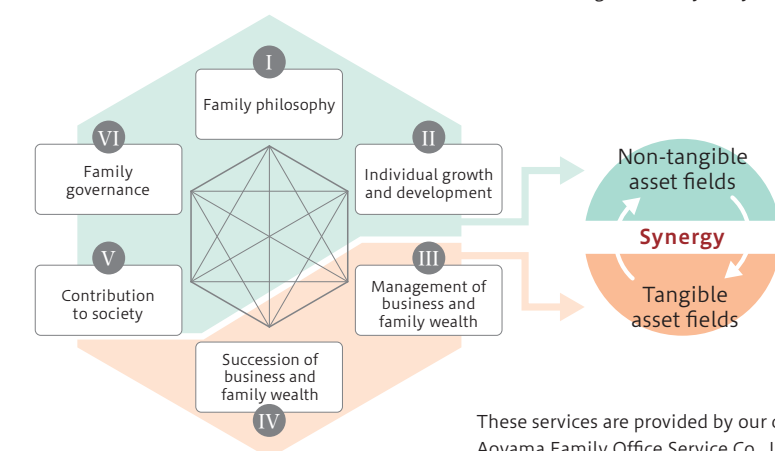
I
Family philosophy

II
Individual growth and development

III
Management of business and family wealth

IV
Succession of business and family wealth

V
Contribution to society

VI
Family governance

Non-tangible asset fields

Synergy

Tangible asset fields

These services are provided by our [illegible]
Aoyama Family Office Service Co., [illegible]